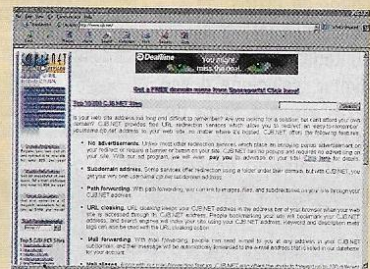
Deadline
You might miss the deal.

Get a FREE domain name from Spaceports! Click here!

Top 10,000 CJB.NET Sites

Is your web site address too long and difficult to remember? Are you looking for a shorter but can't afford your own domain? CJB.NET provides free URL redirection service which allow you to redirect an easy-to-remember yourname.cjb.net address to your web site, no matter where it's hosted. CJB.NET offers the following features:

No advertisements. Unlike most other redirection services which place an annoying popup advertisement on your redirect or require a banner or button on your site, CJB.NET has no popups and requires no advertising on your site. With our ad program, we will even pay you to advertise on your site! Click here for details.

Subdomain address. Some services offer redirection using a folder under their domain, but with CJB.NET, you get your very own username.cjb.net subdomain address.

Path forwarding. With path forwarding, you can link to images, files, and subdirectories on your site through your CJB.NET address.

URL cloaking. URL cloaking keeps your CJB.NET address in the address bar of your browser when your web site is accessed through its CJB.NET address. People bookmarking your site will bookmark your CJB.NET address, and search engines will index your site using your CJB.NET address; keywords and description meta tags can also be used with the URL cloaking option.

Mail forwarding. With mail forwarding, people can send e-mail to you at any address on your CJB.NET subdomain, and the message will be automatically forwarded to the e-mail address that's listed in our database for your account.

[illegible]